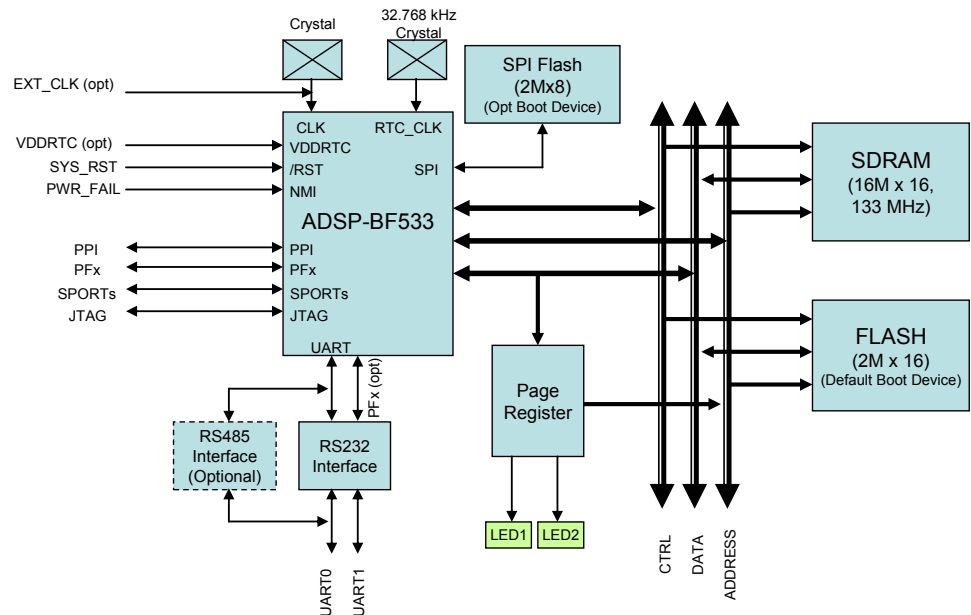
Crystal

32.768 kHz Crystal

SPI Flash (2Mx8) (Opt Boot Device)

EXT_CLK (opt)

VDDRTC (opt)

SYS_RST

PWR_FAIL

CLK

RTC_CLK

VDDRTC

/RST

SPI

NMI

ADSP-BF533

PPI

PFx

SPORTs

JTAG

PPI

PFx

SPORTs

JTAG

UART

PFx (opt)

SDRAM (16M x 16, 133 MHz)

FLASH (2M x 16) (Default Boot Device)

Page Register

RS485 Interface (Optional)

RS232 Interface

LED1

LED2

UART0

UART1

CTRL

DATA

ADDRESS